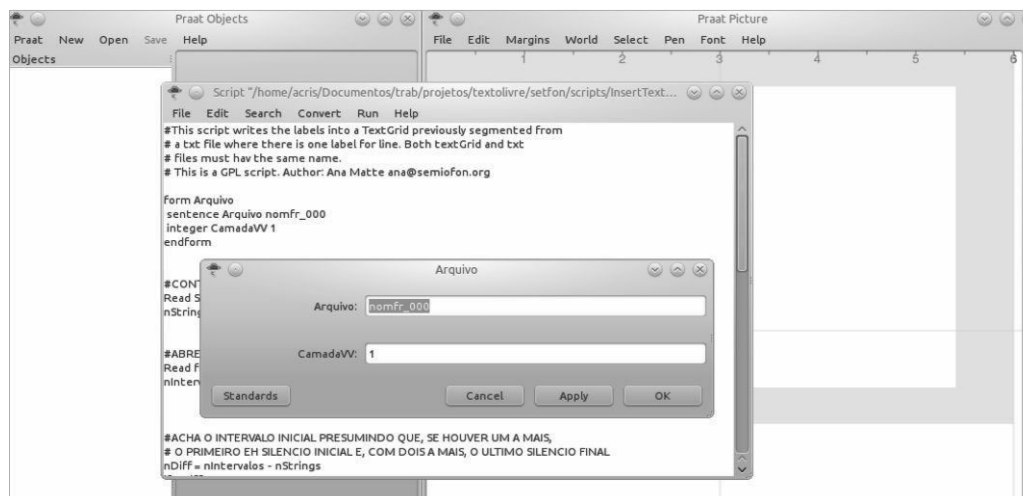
Praat Objects

Praat New Open Save Help

Objects

Praat Picture

File Edit Margins World Select Pen Font Help

1 2 3 4 5 6

Script "/home/acris/Documentos/trab/projetos/textolivre/setfon/scripts/InsertText...

File Edit Search Convert Run Help

#This script writes the labels into a TextGrid previously segmented from
# a txt file where there is one label for line. Both textGrid and txt
# files must hav the same name.
# This is a GPL script. Author: Ana Matte ana@semiofon.org

form Arquivo
sentence Arquivo nomfr_000
integer CamadaVV 1
endform

#CONT
Read S
nString

#ABRE
Read F
nInterv

Arquivo

Arquivo: nomfr_000

CamadaVV: 1

Standards Cancel Apply OK

#ACHA O INTERVALO INICIAL PRESUMINDO QUE, SE HOUVER UM A MAIS,
# O PRIMEIRO EH SILENCIO INICIAL E, COM DOIS A MAIS, O ULTIMO SILENCIO FINAL
nDiff = nIntervalos - nStrings